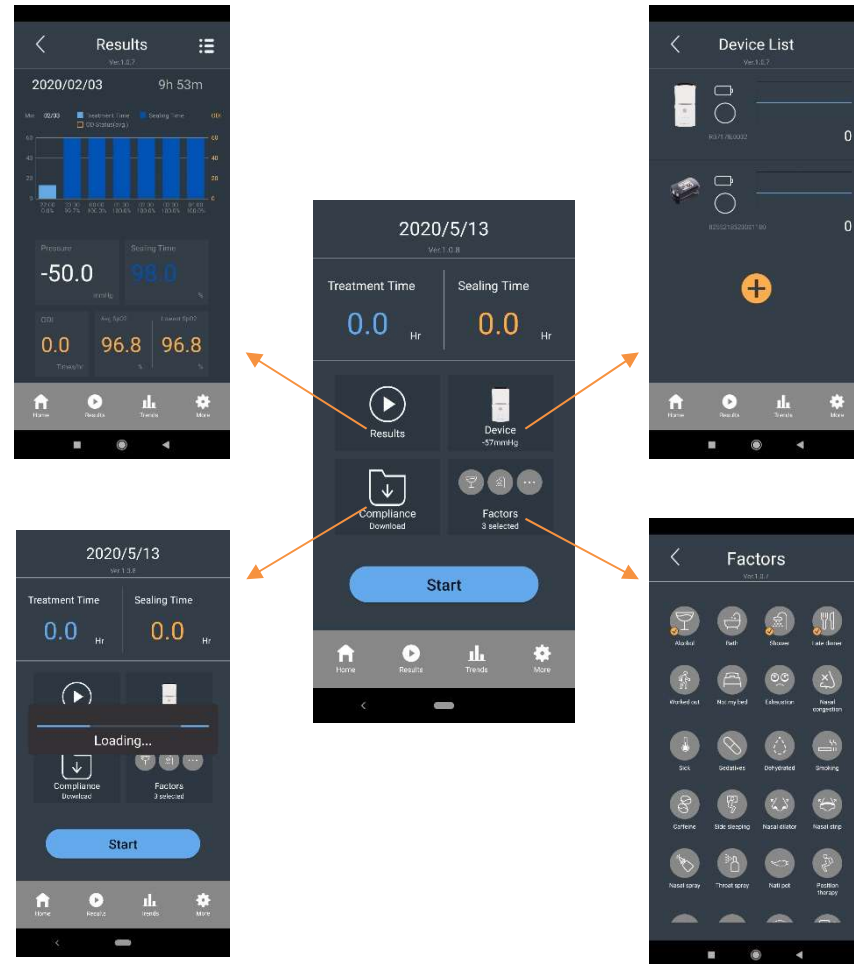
Results
Ver.1.0.7

2020/02/03 9h 53m

Min 00:00 Treatment Time Sealing Time
OD Status(avg.)

60 40 20 0

Pressure
-50.0
mmHg

Sealing Time
98.0
%

ODI
0.0
Times/hr

Avg. SpO2
96.8
%

Lowest SpO2
96.8
%

Home Results Trends More

Device List
Ver.1.0.7

0

0

Home Results Trends More

2020/5/13
Ver.1.0.8

Treatment Time
0.0
Hr

Sealing Time
0.0
Hr

Results

Device
-57mmHg

Compliance
Download

Factors
3 selected

Start

Home Results Trends More

2020/5/13
Ver.1.3.9

Treatment Time
0.0
Hr

Sealing Time
0.0
Hr

Loading...

Compliance
Download

Factors
3 selected

Start

Home Results Trends More

Factors
Ver.1.0.7

Alcohol
Bath
Shower
Late dinner
Worked out
Not my bed
Exhaustion
Nasal congestion
Sick
Sedatives
Dehydrated
Smoking
Caffeine
Side sleeping
Nasal dilator
Nasal strip
Nasal spray
Throat spray
Neti pot
Position therapy